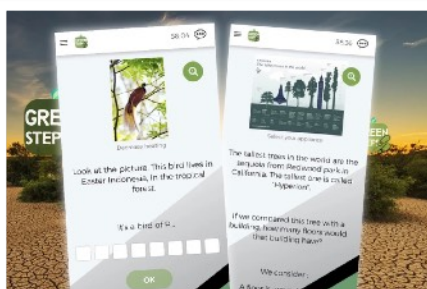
$86.04

Look at the picture. This bird lives in Eastern Indonesia, in the tropical forest.

It's a bird of p...

OK

GRE
STEP

$85.56

Select your responses

The tallest trees in the world are the sequoia from Redwood park in California. The tallest one is called "Hyperion".

If we compared this tree with a building, how many floors would that building have?

We consider:

GREEN
EPS